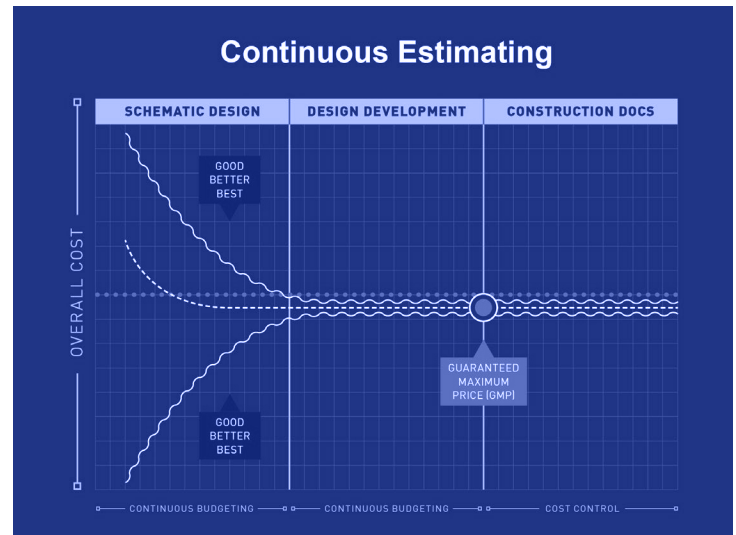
Continuous Estimating

| SCHEMATIC DESIGN | DESIGN DEVELOPMENT | CONSTRUCTION DOCS |
|---|---|---|

OVERALL COST

GOOD BETTER BEST

GUARANTEED MAXIMUM PRICE (GMP)

GOOD BETTER BEST

CONTINUOUS BUDGETING

CONTINUOUS BUDGETING

COST CONTROL